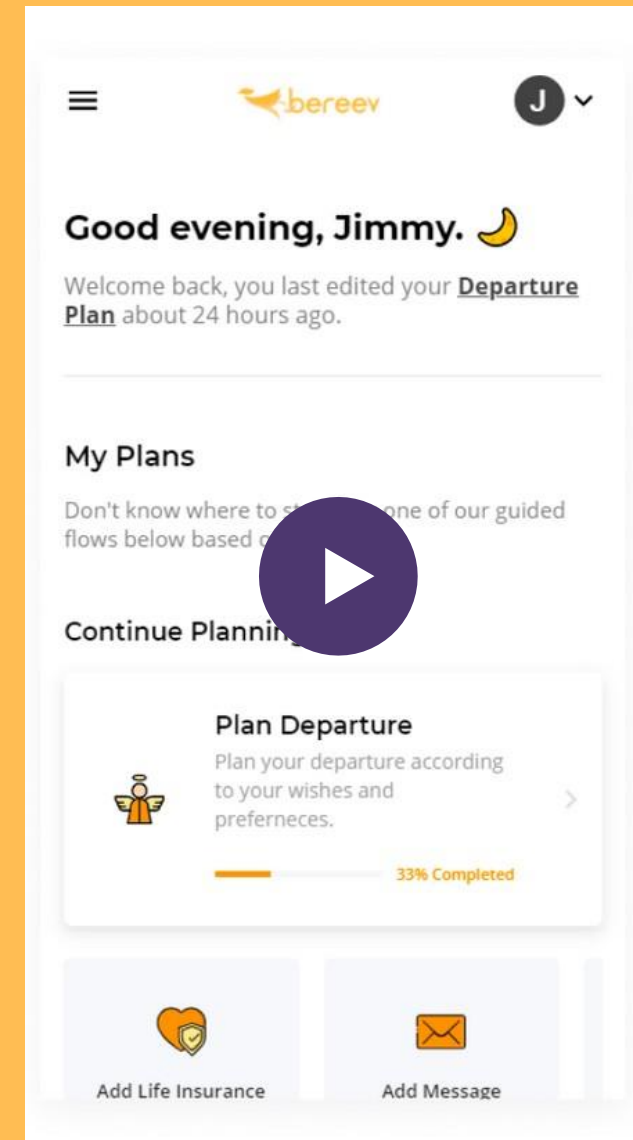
bereev

J

Good evening, Jimmy.

Welcome back, you last edited your **Departure Plan** about 24 hours ago.

My Plans

Don't know where to st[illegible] one of our guided flows below based o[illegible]

Continue Planning

Plan Departure

Plan your departure according to your wishes and preferneces.

33% Completed

Add Life Insurance

Add Message